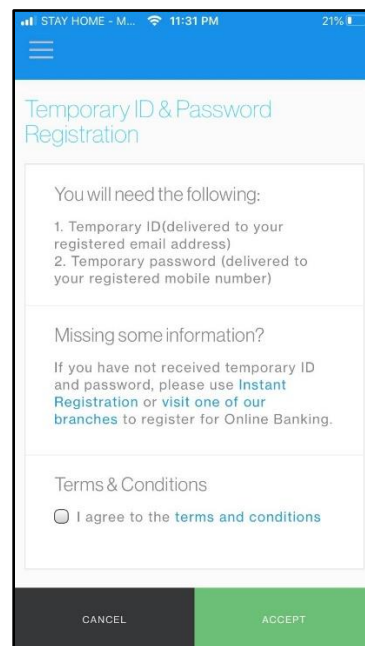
STAY HOME - M... 11:31 PM 21%

Temporary ID & Password Registration

You will need the following:

1. Temporary ID(delivered to your registered email address)
2. Temporary password (delivered to your registered mobile number)

Missing some information?

If you have not received temporary ID and password, please use Instant Registration or visit one of our branches to register for Online Banking.

Terms & Conditions

I agree to the terms and conditions

CANCEL

ACCEPT